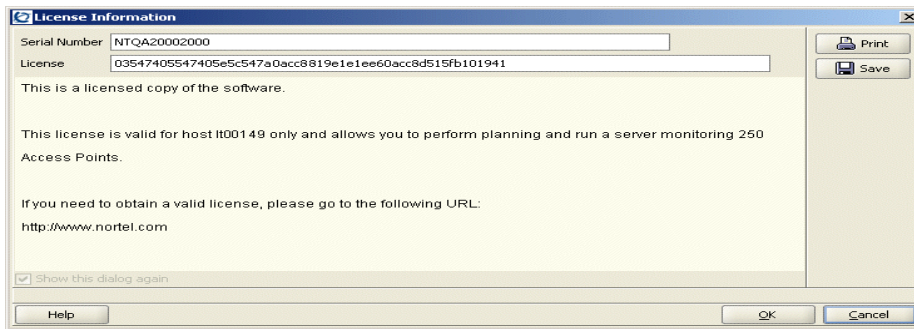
License Information

Serial Number NTQA20002000

License 03547405547405e5c547a0acc8819e1e1ee60acc8d515fb101941

Print

Save

This is a licensed copy of the software.

This license is valid for host lt00149 only and allows you to perform planning and run a server monitoring 250 Access Points.

If you need to obtain a valid license, please go to the following URL:

http://www.nortel.com

Show this dialog again

Help

OK

Cancel